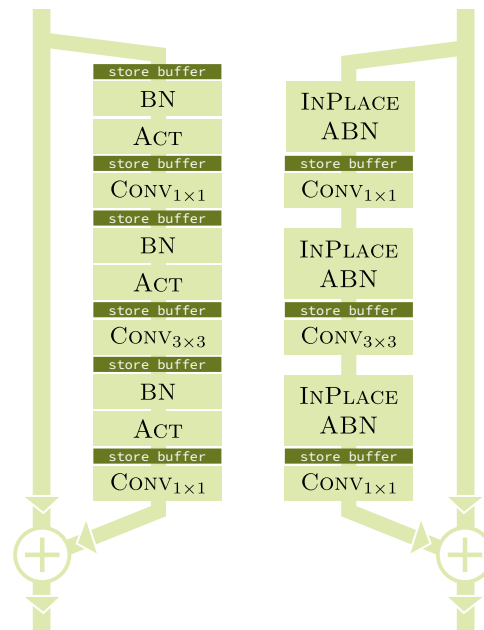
store buffer
BN
Act
store buffer
Conv$_{1\times1}$
store buffer
BN
Act
store buffer
Conv$_{3\times3}$
store buffer
BN
Act
store buffer
Conv$_{1\times1}$

InPlace ABN
store buffer
Conv$_{1\times1}$
InPlace ABN
store buffer
Conv$_{3\times3}$
InPlace ABN
store buffer
Conv$_{1\times1}$